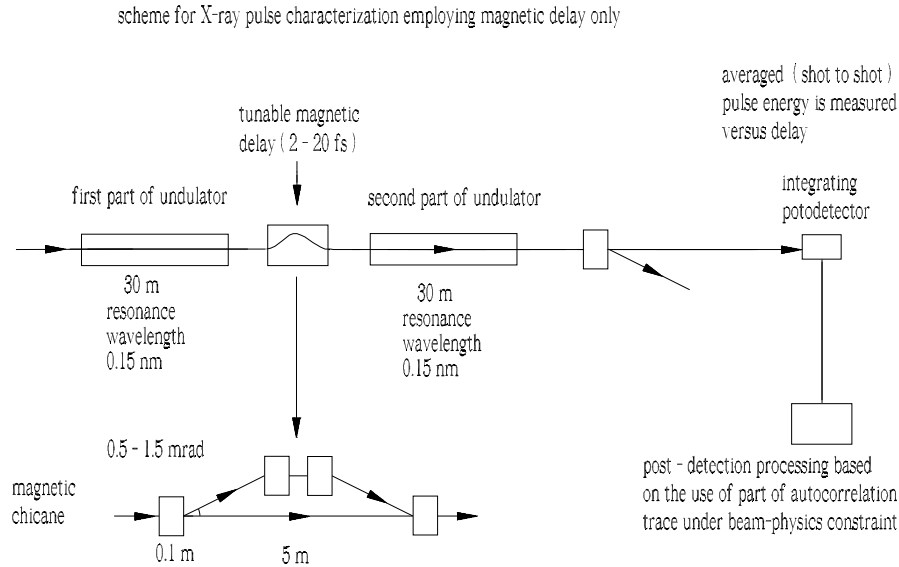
scheme for X-ray pulse characterization employing magnetic delay only

averaged ( shot to shot ) pulse energy is measured versus delay

tunable magnetic delay ( 2 - 20 fs )

first part of undulator

second part of undulator

integrating potodetector

30 m
resonance wavelength
0.15 nm

30 m
resonance wavelength
0.15 nm

0.5 - 1.5 mrad

magnetic chicane

0.1 m

5 m

post - detection processing based on the use of part of autocorrelation trace under beam-physics constraint